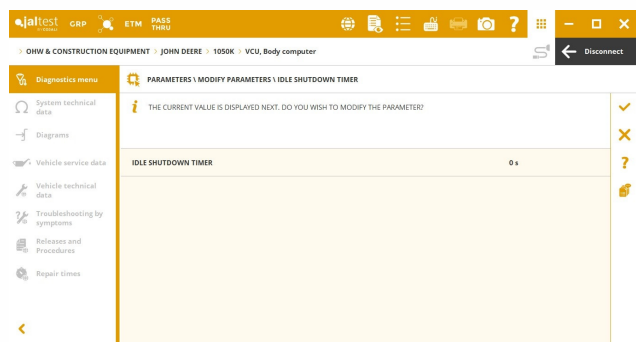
jaltest GRP ETM PASS THRU

> OHW & CONSTRUCTION EQUIPMENT > JOHN DEERE > 1050K > VCU, Body computer

Disconnect

Diagnostics menu

System technical data

Diagrams

Vehicle service data

Vehicle technical data

Troubleshooting by symptoms

Releases and Procedures

Repair times

PARAMETERS \ MODIFY PARAMETERS \ IDLE SHUTDOWN TIMER

THE CURRENT VALUE IS DISPLAYED NEXT. DO YOU WISH TO MODIFY THE PARAMETER?

| IDLE SHUTDOWN TIMER | 0 s |
|---|---|